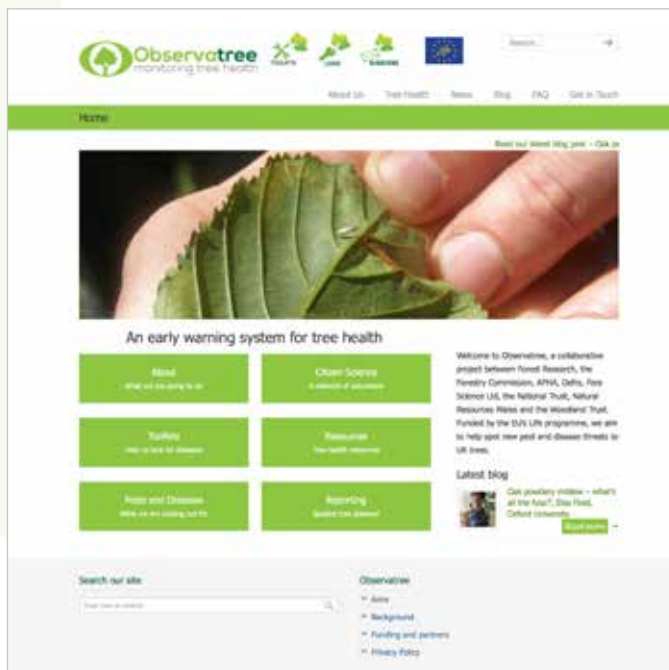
Observatree
monitoring tree health

Search...

About Us Tree Health News Blog FAQ Get in Touch

Home

Read our latest blog post – Click

An early warning system for tree health

About
What we are going to do

Citizen Science
A network of volunteers

Toolkits
Help to look for disease

Resources
Tree health resources

Pests and Disease
What we are looking out for

Reporting
Spotted tree disease?

Welcome to Observatree, a collaborative project between Forest Research, the Forestry Commission, APHA, Defra, Fera Science Ltd, the National Trust, Natural Resources Wales and the Woodland Trust. Funded by the EU's Life programme, we aim to help spot new pest and disease threats to UK trees.

Latest blog

Oak powdery mildew – what's all the fuss?, Ellie Flood, Oxford University

Read more

Search our site

Enter text to search

Observatree

Aims

Background

Funding and partners

Privacy Policy